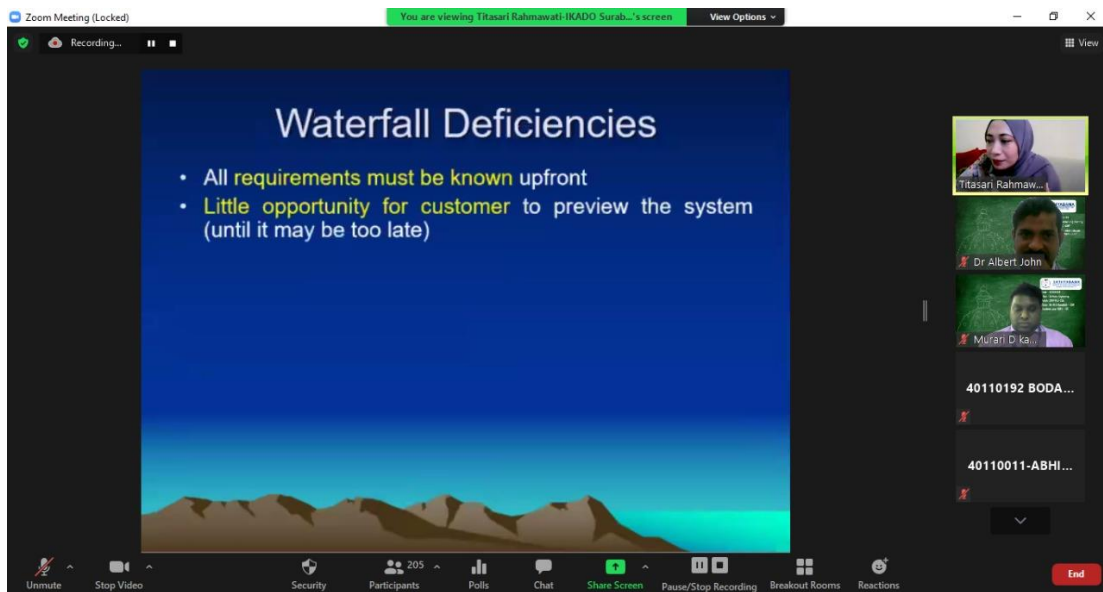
Zoom Meeting (Locked)

You are viewing Titasari Rahmawati-IKADO Surab...'s screen

View Options

Recording...

View

Waterfall Deficiencies

• All requirements must be known upfront

• Little opportunity for customer to preview the system (until it may be too late)

Titasari Rahmaw...

Dr Albert John

Murari D ka...

40110192 BODA...

40110011-ABHI...

Unmute

Stop Video

Security

205

Participants

Polls

Chat

Share Screen

Pause/Stop Recording

Breakout Rooms

Reactions

End